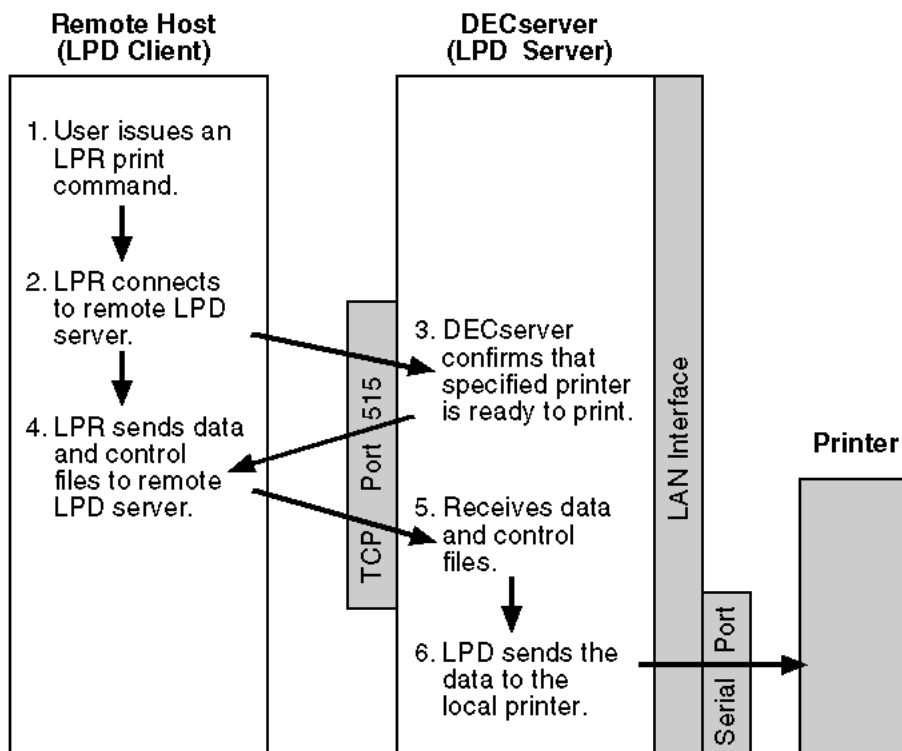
Remote Host
(LPD Client)

1. User issues an LPR print command.

2. LPR connects to remote LPD server.

4. LPR sends data and control files to remote LPD server.

DECserver
(LPD Server)

TCP Port 515

3. DECserver confirms that specified printer is ready to print.

5. Receives data and control files.

6. LPD sends the data to the local printer.

LAN Interface

Serial Port

Printer